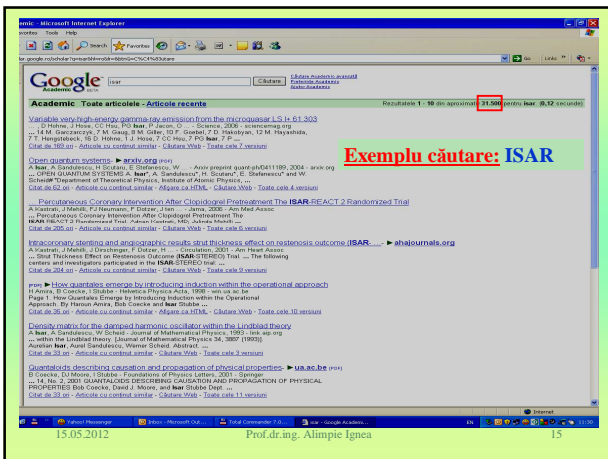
emic - Microsoft Internet Explorer

avorites Tools Help

Search Favorites

lar.google.ro/scholar?q=isar&hl=ro&lr=&btnG=C%C4%83utare

Go Links

Google Academic BETA isar Căutare Căutare Academic avansată Preferinţe Academic Ajutor Academic

Academic Toate articolele - Articole recente Rezultatele 1 - 10 din aproximativ 31,500 pentru isar. (0,12 secunde)

Variable very-high-energy gamma-ray emission from the microquasar LS I+ 61 303
... D Hohne, J Hose, CC Hsu, P Jacon, O ... - Science, 2006 - sciencemag.org
... 14 M. Garczarczyk, 7 M. Gaug, 8 M. Giller, 10 F. Goebel, 7 D. Hakobyan, 12 M. Hayashida,
7 T. Hengstebeck, 16 D. Höhne, 1 J. Hose, 7 CC Hsu, 7 PG Isar, 7 P ...
Citat de 183 ori - Articole cu conţinut similar - Căutare Web - Toate cele 7 versiuni

Exemplu căutare: ISAR

Open quantum systems - ► arxiv.org [PDF]
A Isar, A Sandulescu, H Scutaru, E Stefanescu, W ... - Arxiv preprint quant-ph/0411189, 2004 - arxiv.org
... OPEN QUANTUM SYSTEMS A. Isar*, A. Sandulescu*, H. Scutaru*, E. Stefanescu* and W.
Scheid# *Department of Theoretical Physics, Institute of Atomic Physics, ...
Citat de 62 ori - Articole cu conţinut similar - Afişare ca HTML - Căutare Web - Toate cele 4 versiuni

... Percutaneous Coronary Intervention After Clopidogrel Pretreatment The ISAR-REACT 2 Randomized Trial
A Kastrati, J Mehilli, FJ Neumann, F Dotzer, J ten ... - Jama, 2006 - Am Med Assoc
... Percutaneous Coronary Intervention After Clopidogrel Pretreatment The
ISAR-REACT 2 Randomized Trial. Adnan Kastrati, MD; Julinda Mehilli ...
Citat de 205 ori - Articole cu conţinut similar - Căutare Web - Toate cele 5 versiuni

Intracoronary stenting and angiographic results strut thickness effect on restenosis outcome (ISAR- ... - ► ahajournals.org
A Kastrati, J Mehilli, J Dirschinger, F Dotzer, H ... - Circulation, 2001 - Am Heart Assoc
... Strut Thickness Effect on Restenosis Outcome (ISAR-STEREO) Trial. ... The following
centers and investigators participated in the ISAR-STEREO trial: ...
Citat de 284 ori - Articole cu conţinut similar - Căutare Web - Toate cele 9 versiuni

[PDF] How Quantales emerge by introducing induction within the operational approach
H Amira, B Coecke, I Stubbe - Helvetica Physica Acta, 1998 - win.ua.ac.be
Page 1. How Quantales Emerge by Introducing Induction within the Operational
Approach. By Haroun Amira, Bob Coecke and Isar Stubbe ...
Citat de 36 ori - Articole cu conţinut similar - Afişare ca HTML - Căutare Web - Toate cele 10 versiuni

Density matrix for the damped harmonic oscillator within the Lindblad theory
A Isar, A Sandulescu, W Scheid - Journal of Mathematical Physics, 1993 - link.aip.org
... within the Lindblad theory. [Journal of Mathematical Physics 34, 3887 (1993)].
Aurelian Isar, Aurel Sandulescu, Werner Scheid. Abstract. ...
Citat de 33 ori - Articole cu conţinut similar - Căutare Web - Toate cele 3 versiuni

Quantaloids describing causation and propagation of physical properties - ► ua.ac.be [PDF]
B Coecke, DJ Moore, I Stubbe - Foundations of Physics Letters, 2001 - Springer
... 14, No. 2, 2001 QUANTALOIDS DESCRIBING CAUSATION AND PROPAGATION OF PHYSICAL
PROPERTIES Bob Coecke, David J. Moore, and Isar Stubbe Dept. ...
Citat de 33 ori - Articole cu conţinut similar - Căutare Web - Toate cele 11 versiuni

Internet

Yahoo! Messenger Inbox - Microsoft Out... Total Commander 7.0... isar - Google Academ... EN 11:30

15.05.2012 Prof.dr.ing. Alimpie Ignea 15